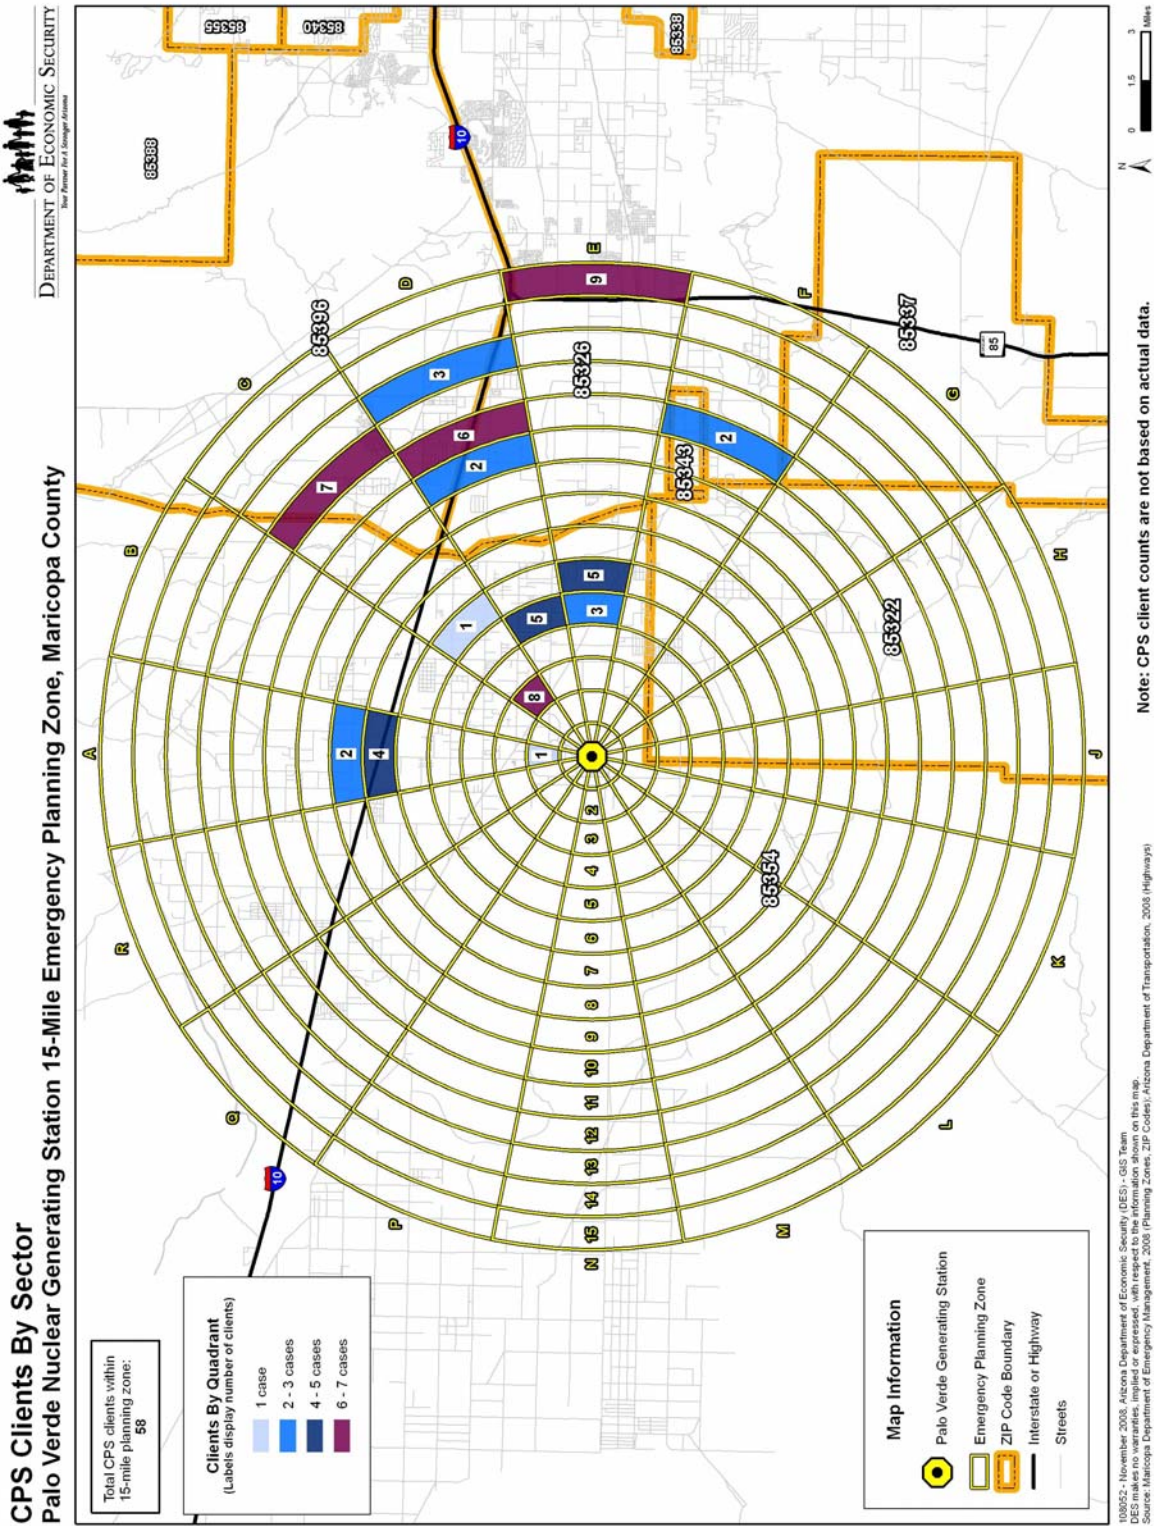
CPS Clients By Sector
Palo Verde Nuclear Generating Station 15-Mile Emergency Planning Zone, Maricopa County

DEPARTMENT OF ECONOMIC SECURITY
Your Partner For A Stronger Arizona

Total CPS clients within 15-mile planning zone: 58

Clients By Quadrant
(Labels display number of clients)
1 case
2 - 3 cases
4 - 5 cases
6 - 7 cases

Map Information
Palo Verde Generating Station
Emergency Planning Zone
ZIP Code Boundary
Interstate or Highway
Streets

Note: CPS client counts are not based on actual data.

108052 - November 2008, Arizona Department of Economic Security (DES) - GIS Team
DES makes no warranties, implied or expressed, with respect to the information shown on this map.
Source: Maricopa Department of Emergency Management, 2008 (Planning Zones, ZIP Codes); Arizona Department of Transportation, 2008 (Highways)

85355 85340 85338 85388 85396 85326 85343 85322 85354 85337

10 10 85

A B C D E F G H J K L M N P Q R

1 2 3 4 5 6 7 8 9 10 11 12 13 14 15

1 8 1 5 5 3 2 4 7 6 2 3 2 9

0 1.5 3 Miles
N